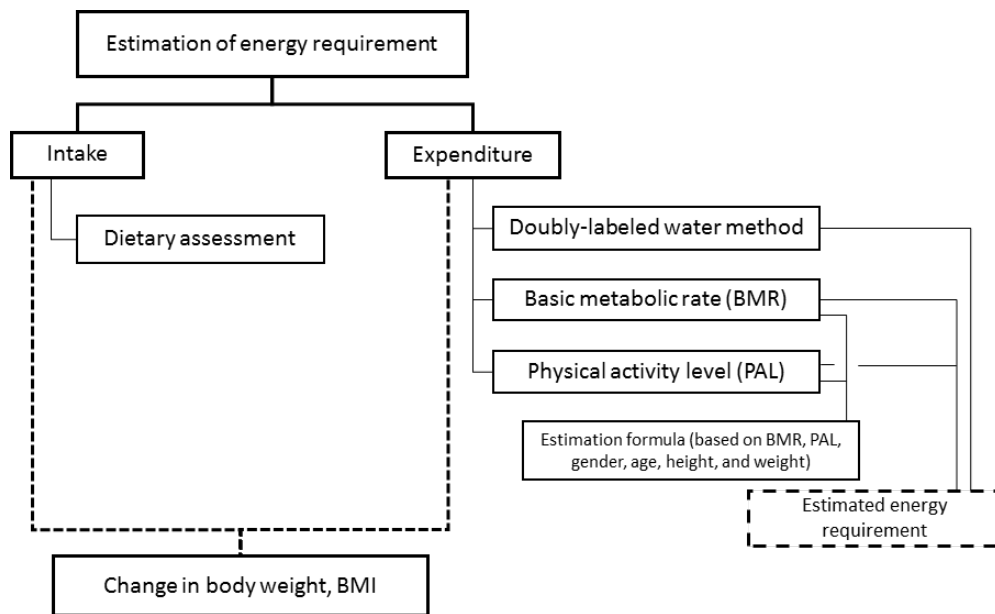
Estimation of energy requirement

Intake

Expenditure

Dietary assessment

Doubly-labeled water method

Basic metabolic rate (BMR)

Physical activity level (PAL)

Estimation formula (based on BMR, PAL, gender, age, height, and weight)

Estimated energy requirement

Change in body weight, BMI